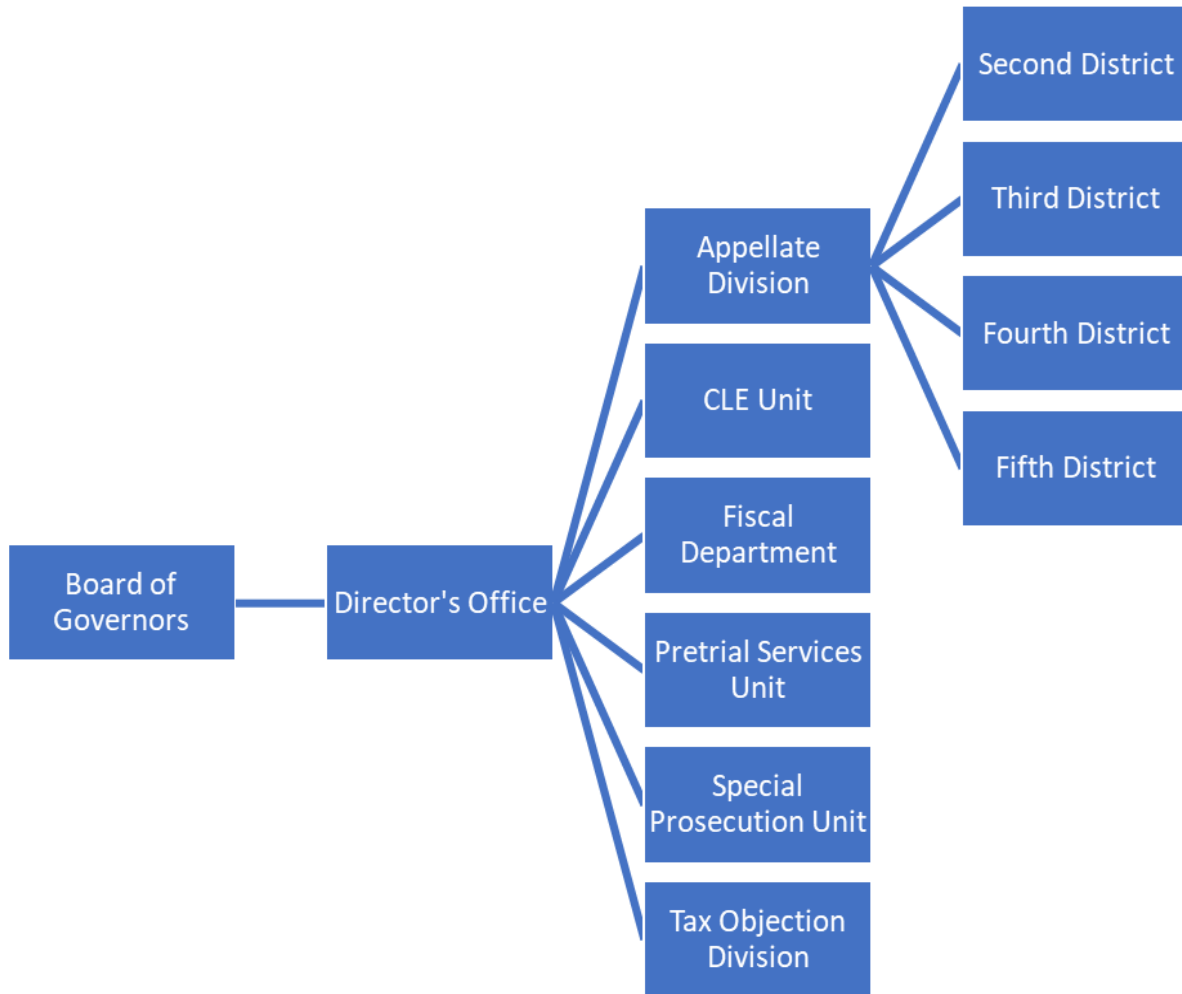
Board of Governors

Director's Office

Appellate Division

CLE Unit

Fiscal Department

Pretrial Services Unit

Special Prosecution Unit

Tax Objection Division

Second District

Third District

Fourth District

Fifth District